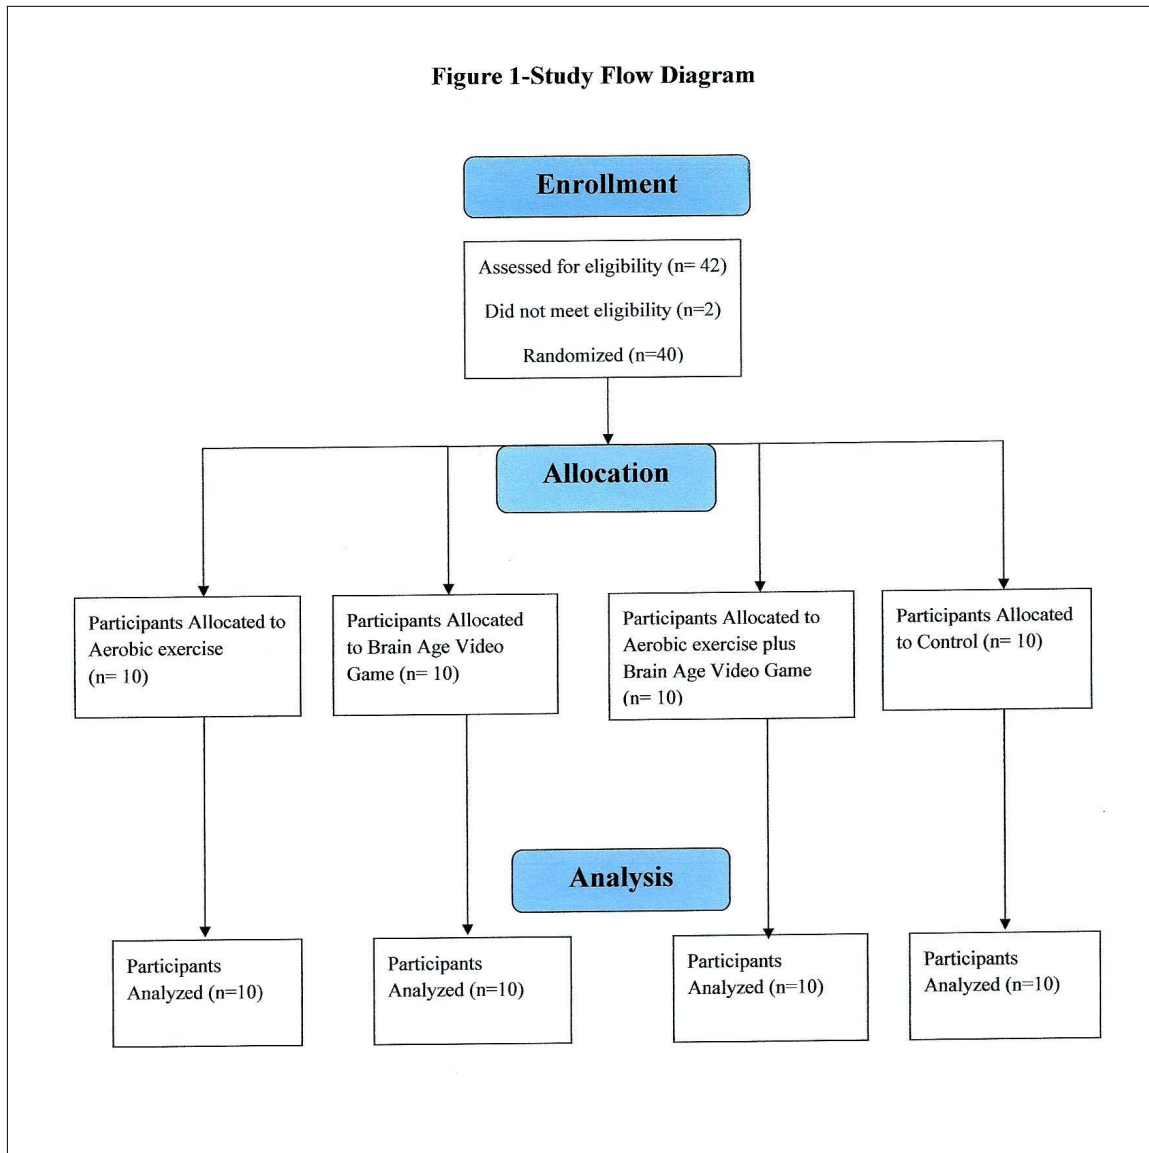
Figure 1-Study Flow Diagram

Enrollment

Assessed for eligibility (n= 42)

Did not meet eligibility (n=2)

Randomized (n=40)

Allocation

Participants Allocated to Aerobic exercise (n= 10)

Participants Allocated to Brain Age Video Game (n= 10)

Participants Allocated to Aerobic exercise plus Brain Age Video Game (n= 10)

Participants Allocated to Control (n= 10)

Analysis

Participants Analyzed (n=10)

Participants Analyzed (n=10)

Participants Analyzed (n=10)

Participants Analyzed (n=10)